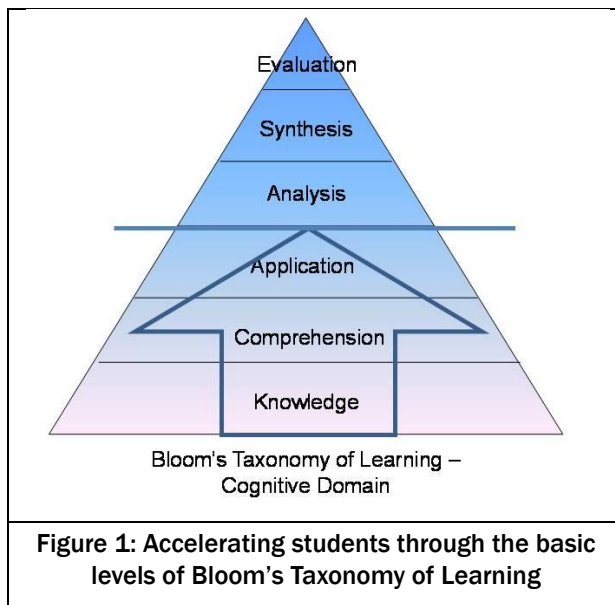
Evaluation

Synthesis

Analysis

Application

Comprehension

Knowledge

Bloom's Taxonomy of Learning – Cognitive Domain

Figure 1: Accelerating students through the basic levels of Bloom's Taxonomy of Learning